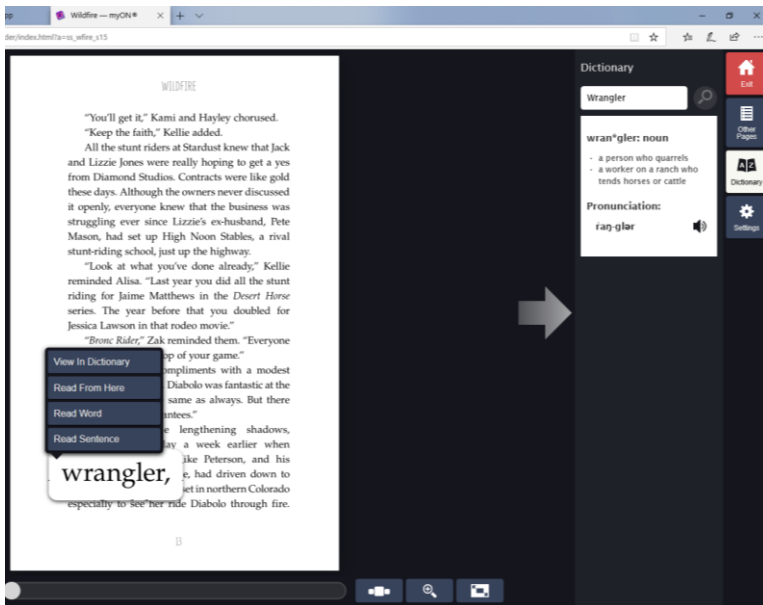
Wildfire — myON®

der/index.html?a=ss_wfire_s15

WILDFIRE

"You'll get it," Kami and Hayley chorused.

"Keep the faith," Kellie added.

All the stunt riders at Stardust knew that Jack and Lizzie Jones were really hoping to get a yes from Diamond Studios. Contracts were like gold these days. Although the owners never discussed it openly, everyone knew that the business was struggling ever since Lizzie's ex-husband, Pete Mason, had set up High Noon Stables, a rival stunt-riding school, just up the highway.

"Look at what you've done already," Kellie reminded Alisa. "Last year you did all the stunt riding for Jaime Matthews in the *Desert Horse* series. The year before that you doubled for Jessica Lawson in that rodeo movie."

"*Bronc Rider*," Zak reminded them. "Everyone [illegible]op of your game."

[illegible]ompliments with a modest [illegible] Diabolo was fantastic at the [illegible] same as always. But there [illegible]antees."

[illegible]e lengthening shadows, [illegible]ay a week earlier when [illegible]ike Peterson, and his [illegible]e, had driven down to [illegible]et in northern Colorado especially to see her ride Diabolo through fire.

View In Dictionary

Read From Here

Read Word

Read Sentence

wrangler,

13

Dictionary

Wrangler

wran•gler: noun

- a person who quarrels
- a worker on a ranch who tends horses or cattle

Pronunciation:

raŋ-glər

Exit

Other Pages

Dictionary

Settings